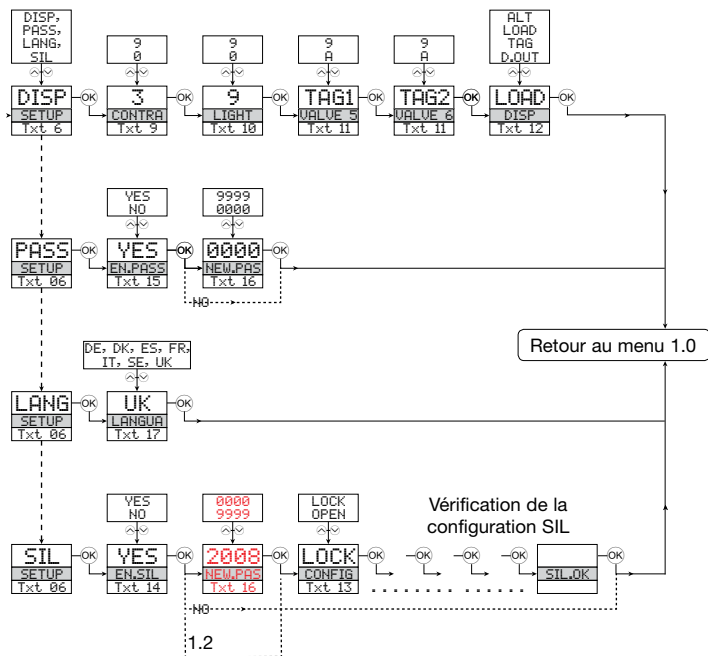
DISP, PASS, LANG, SIL

9
0

9
0

9
A

9
A

ALT
LOAD
TAG
D.OUT

DISP
SETUP
Txt 6

OK

3
CONTRA
Txt 9

OK

9
LIGHT
Txt 10

OK

TAG1
VALVE 5
Txt 11

OK

TAG2
VALVE 6
Txt 11

OK

LOAD
DISP
Txt 12

OK

YES
NO

9999
0000

PASS
SETUP
Txt 06

OK

YES
EN.PASS
Txt 15

OK

0000
NEW.PAS
Txt 16

OK

NO

Retour au menu 1.0

DE, DK, ES, FR, IT, SE, UK

LANG
SETUP
Txt 06

OK

UK
LANGUA
Txt 17

OK

YES
NO

0000
9999

LOCK
OPEN

Vérification de la configuration SIL

SIL
SETUP
Txt 06

OK

YES
EN.SIL
Txt 14

OK

2008
NEW.PAS
Txt 16

LOCK
CONFIG
Txt 13

OK

OK

OK

OK

SIL.OK

OK

NO

1.2